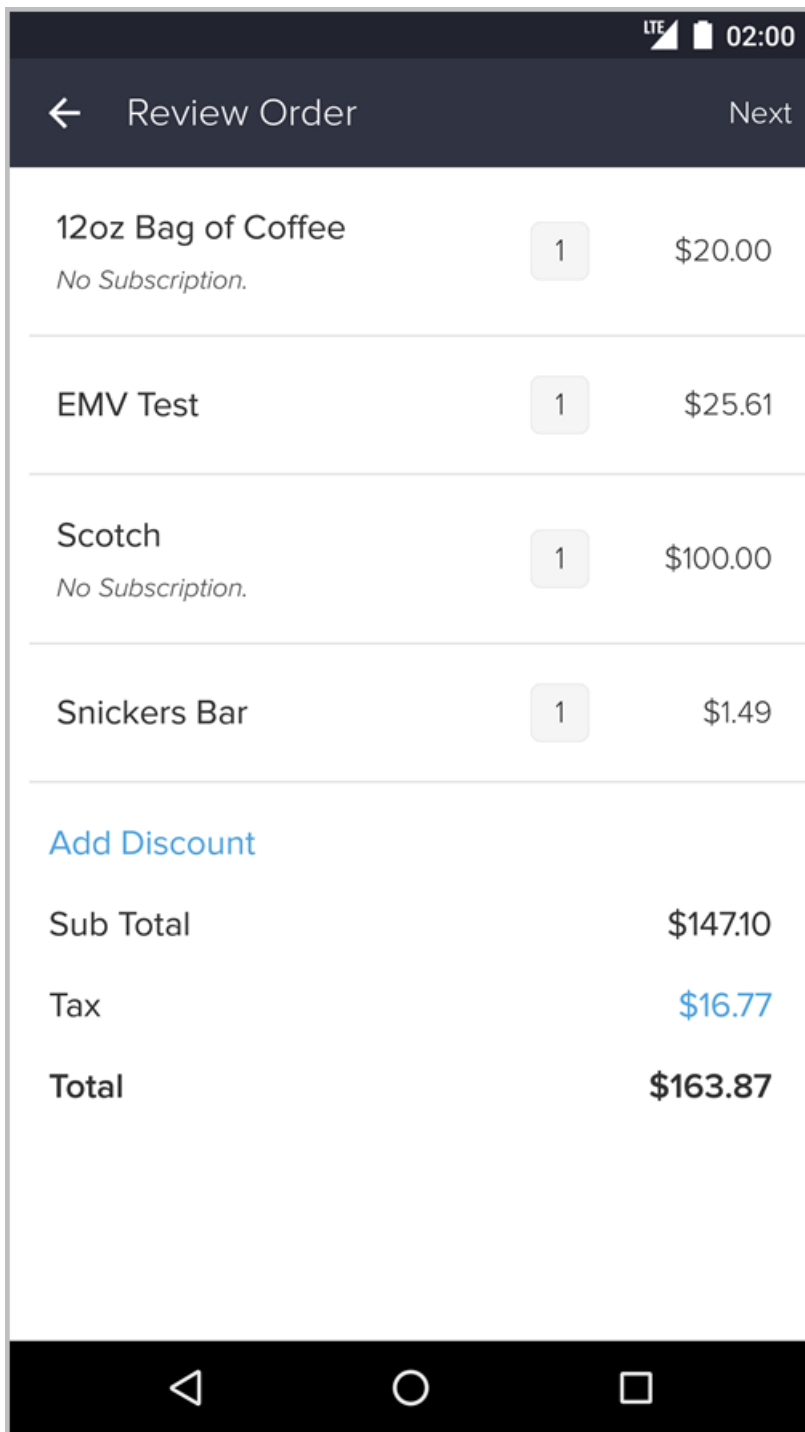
LTE 02:00

← Review Order Next

12oz Bag of Coffee
No Subscription.
1 $20.00

EMV Test
1 $25.61

Scotch
No Subscription.
1 $100.00

Snickers Bar
1 $1.49

Add Discount

Sub Total $147.10

Tax $16.77

Total $163.87